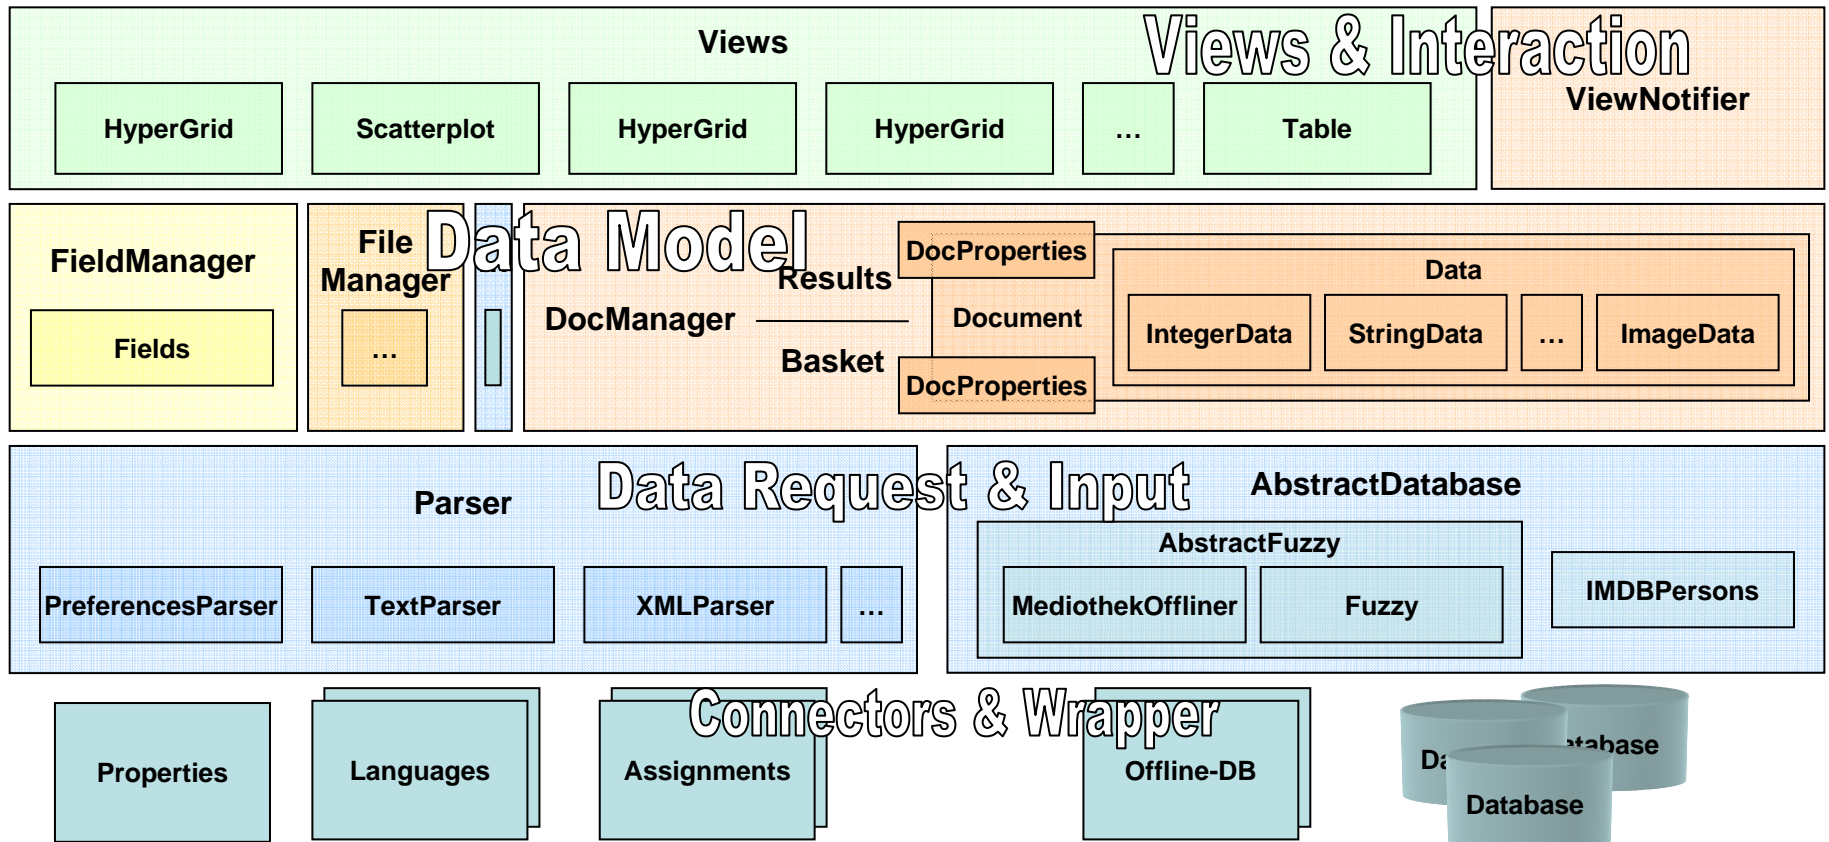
Views

Views & Interaction

HyperGrid

Scatterplot

HyperGrid

HyperGrid

...

Table

ViewNotifier

FieldManager

Fields

File Manager

...

Data Model

Results

DocManager

Basket

DocProperties

Document

DocProperties

Data

IntegerData

StringData

...

ImageData

Parser

Data Request & Input

AbstractDatabase

PreferencesParser

TextParser

XMLParser

...

AbstractFuzzy

MediothekOffliner

Fuzzy

IMDBPersons

Properties

Languages

Assignments

Connectors & Wrapper

Offline-DB

Da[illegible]

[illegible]atabase

Database